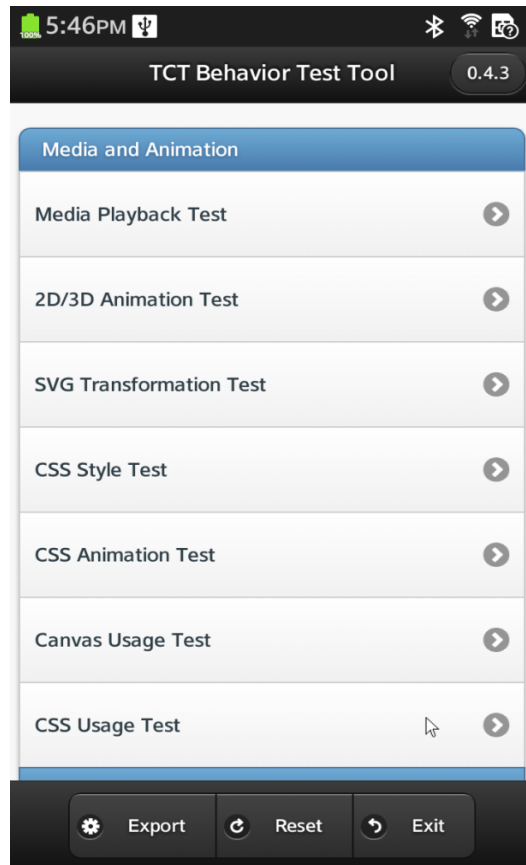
100% 5:46PM

TCT Behavior Test Tool 0.4.3

Media and Animation

Media Playback Test

2D/3D Animation Test

SVG Transformation Test

CSS Style Test

CSS Animation Test

Canvas Usage Test

CSS Usage Test

Export Reset Exit